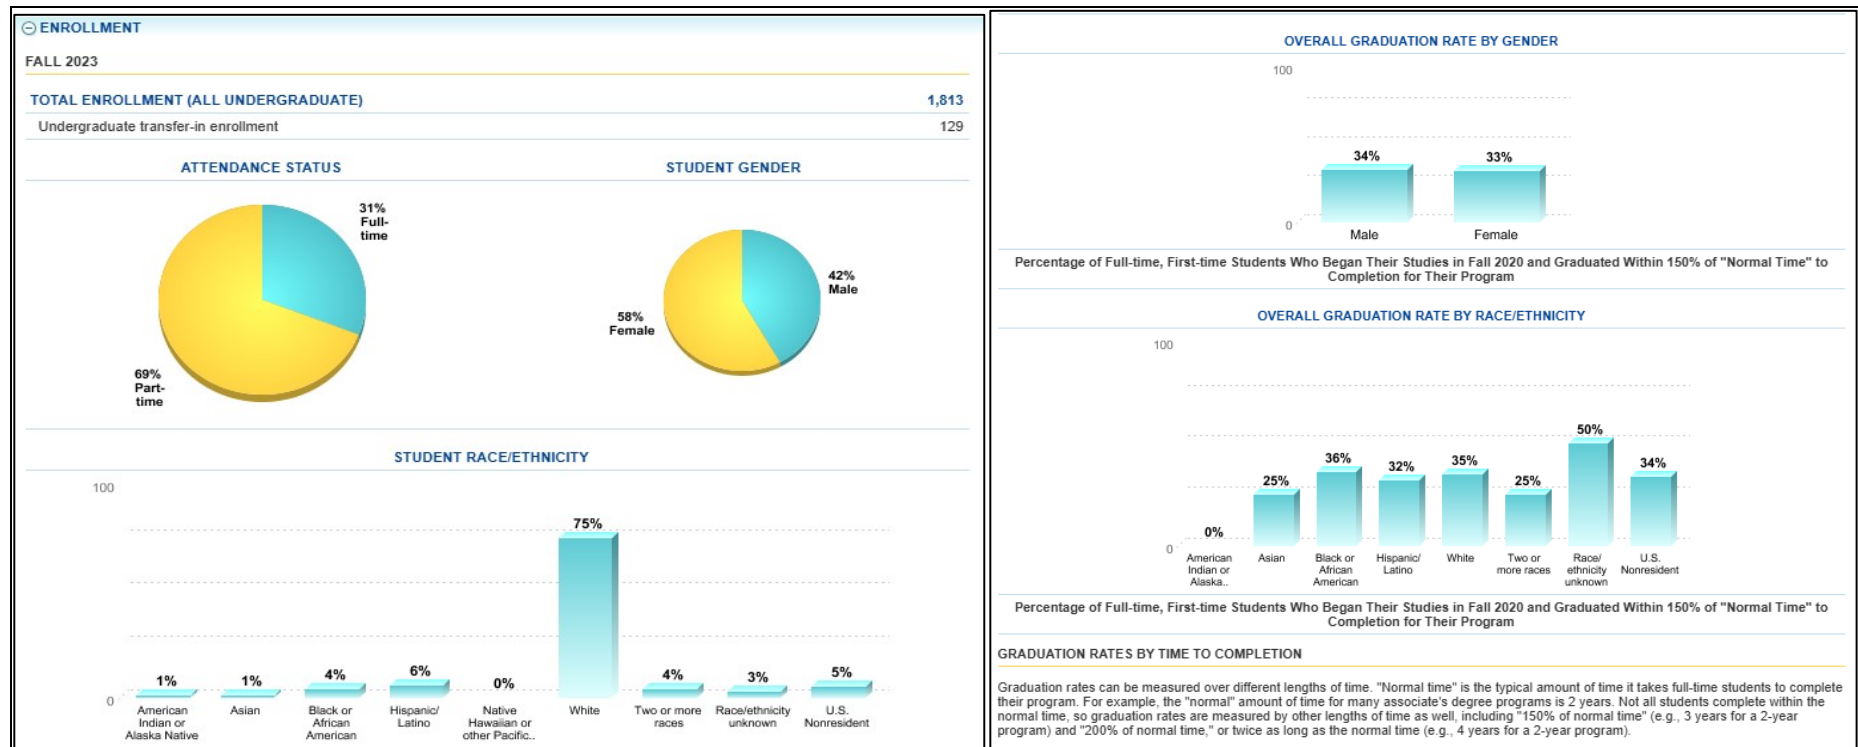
ENROLLMENT

FALL 2023

| TOTAL ENROLLMENT (ALL UNDERGRADUATE) | 1,813 |
|---|---|
| Undergraduate transfer-in enrollment | 129 |

ATTENDANCE STATUS

31% Full-time

69% Part-time

STUDENT GENDER

42% Male

58% Female

STUDENT RACE/ETHNICITY

100

0

1% American Indian or Alaska Native

1% Asian

4% Black or African American

6% Hispanic/ Latino

0% Native Hawaiian or other Pacific..

75% White

4% Two or more races

3% Race/ethnicity unknown

5% U.S. Nonresident

OVERALL GRADUATION RATE BY GENDER

100

0

34% Male

33% Female

Percentage of Full-time, First-time Students Who Began Their Studies in Fall 2020 and Graduated Within 150% of "Normal Time" to Completion for Their Program

OVERALL GRADUATION RATE BY RACE/ETHNICITY

100

0

0% American Indian or Alaska..

25% Asian

36% Black or African American

32% Hispanic/ Latino

35% White

25% Two or more races

50% Race/ ethnicity unknown

34% U.S. Nonresident

Percentage of Full-time, First-time Students Who Began Their Studies in Fall 2020 and Graduated Within 150% of "Normal Time" to Completion for Their Program

GRADUATION RATES BY TIME TO COMPLETION

Graduation rates can be measured over different lengths of time. "Normal time" is the typical amount of time it takes full-time students to complete their program. For example, the "normal" amount of time for many associate's degree programs is 2 years. Not all students complete within the normal time, so graduation rates are measured by other lengths of time as well, including "150% of normal time" (e.g., 3 years for a 2-year program) and "200% of normal time," or twice as long as the normal time (e.g., 4 years for a 2-year program).